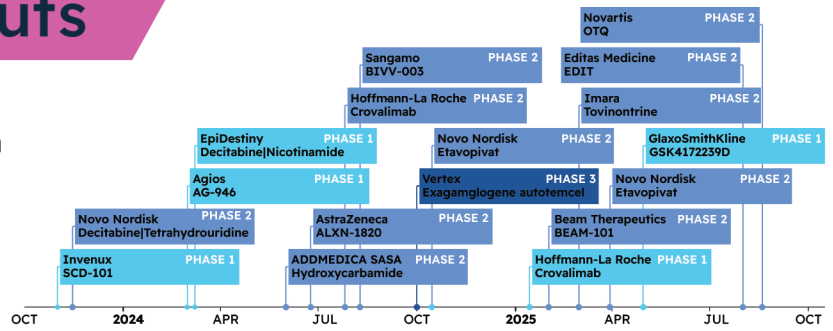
uts

Novartis PHASE 2
OTQ

Sangamo PHASE 2
BIVV-003

Editas Medicine PHASE 2
EDIT

Hoffmann-La Roche PHASE 2
Crovalimab

Imara PHASE 2
Tovinontrine

EpiDestiny PHASE 1
Decitabine|Nicotinamide

Novo Nordisk PHASE 2
Etavopivat

GlaxoSmithKline PHASE 1
GSK4172239D

Agios PHASE 1
AG-946

Vertex PHASE 3
Exagamglogene autotemcel

Novo Nordisk PHASE 2
Etavopivat

Novo Nordisk PHASE 2
Decitabine|Tetrahydrouridine

AstraZeneca PHASE 2
ALXN-1820

Beam Therapeutics PHASE 2
BEAM-101

Invenux PHASE 1
SCD-101

ADDMEDICA SASA PHASE 2
Hydroxycarbamide

Hoffmann-La Roche PHASE 1
Crovalimab

OCT 2024 APR JUL OCT 2025 APR JUL OCT